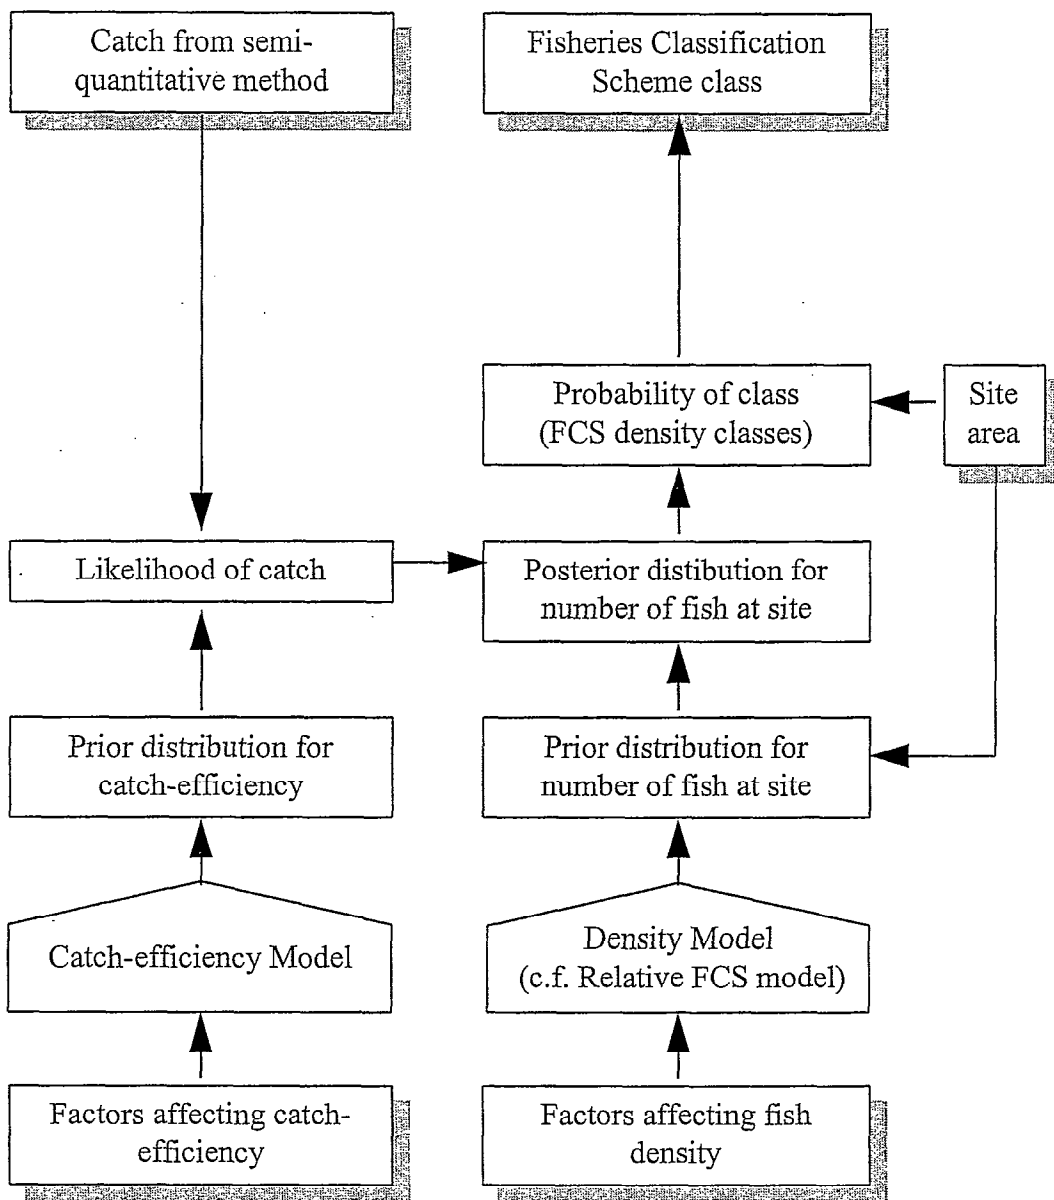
Catch from semi-quantitative method

Fisheries Classification Scheme class

Probability of class (FCS density classes)

Site area

Likelihood of catch

Posterior distibution for number of fish at site

Prior distribution for catch-efficiency

Prior distribution for number of fish at site

Catch-efficiency Model

Density Model (c.f. Relative FCS model)

Factors affecting catch-efficiency

Factors affecting fish density